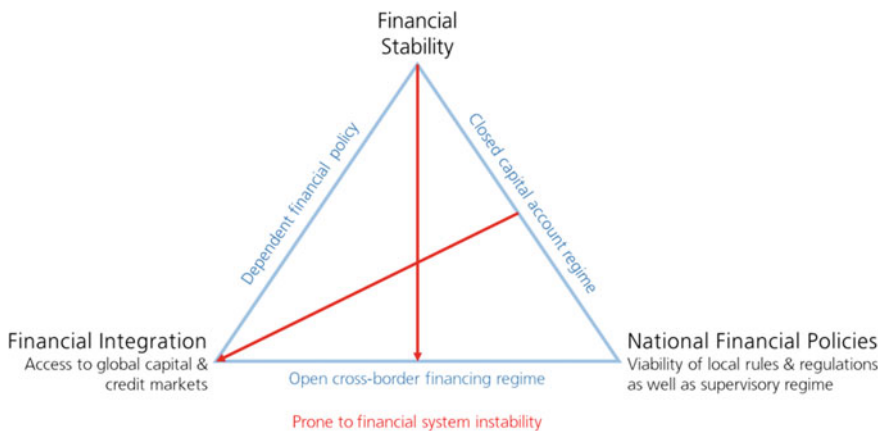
Financial Stability

Dependent financial policy

Closed capital account regime

Financial Integration
Access to global capital & credit markets

National Financial Policies
Viability of local rules & regulations as well as supervisory regime

Open cross-border financing regime

Prone to financial system instability